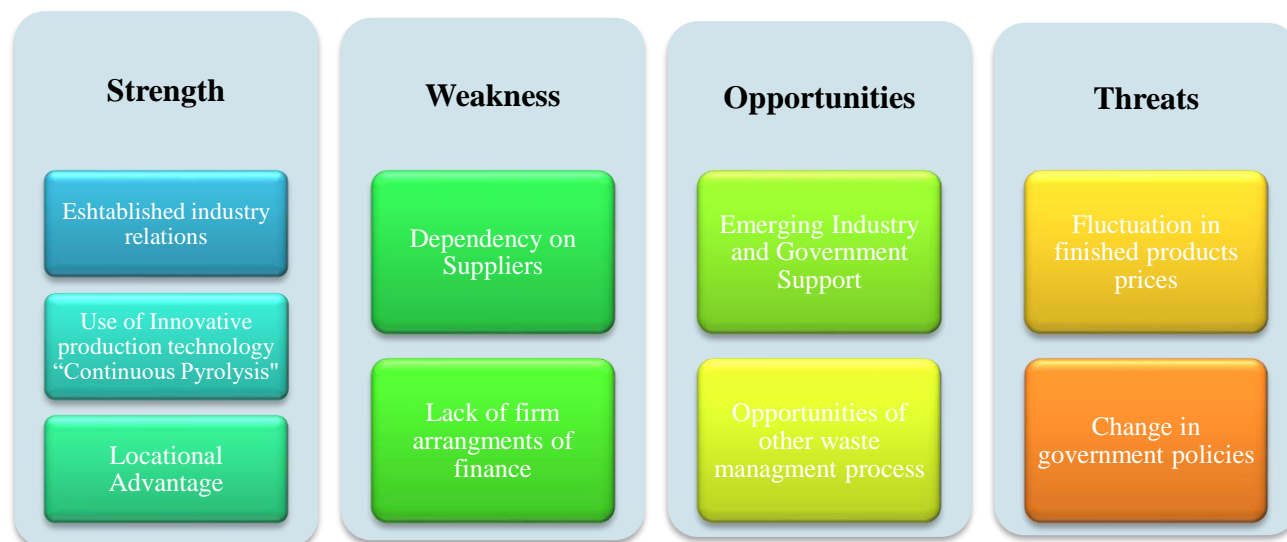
Strength

Eshtablished industry relations

Use of Innovative production technology “Continuous Pyrolysis"

Locational Advantage

Weakness

Dependency on Suppliers

Lack of firm arrangments of finance

Opportunities

Emerging Industry and Government Support

Opportunities of other waste managment process

Threats

Fluctuation in finished products prices

Change in government policies